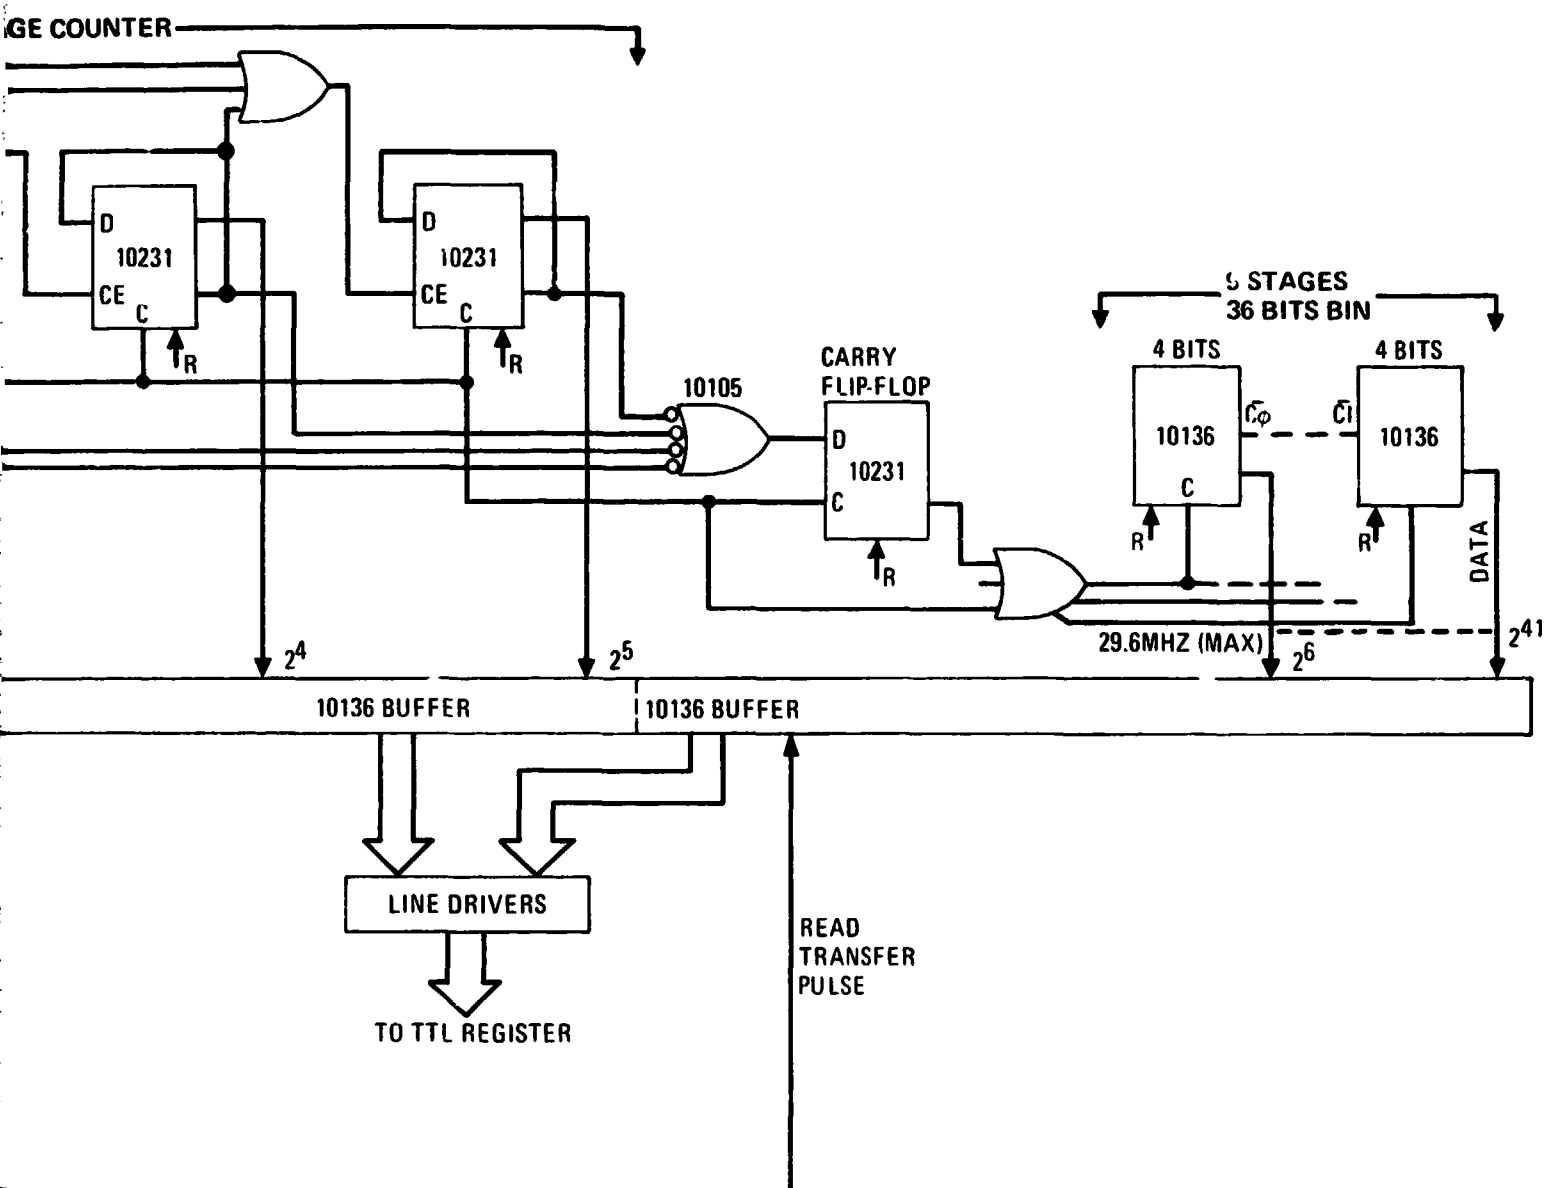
GE COUNTER

D
10231
CE
C
R

D
10231
CE
C
R

9 STAGES
36 BITS BIN

CARRY
FLIP-FLOP

10105

D
10231
C
R

4 BITS
10136
$\bar{C\phi}$
C
R

4 BITS
$\bar{CI}$
10136
R
DATA

$2^4$
$2^5$
29.6MHZ (MAX)
$2^6$
$2^{41}$

10136 BUFFER
10136 BUFFER

LINE DRIVERS

TO TTL REGISTER

READ
TRANSFER
PULSE